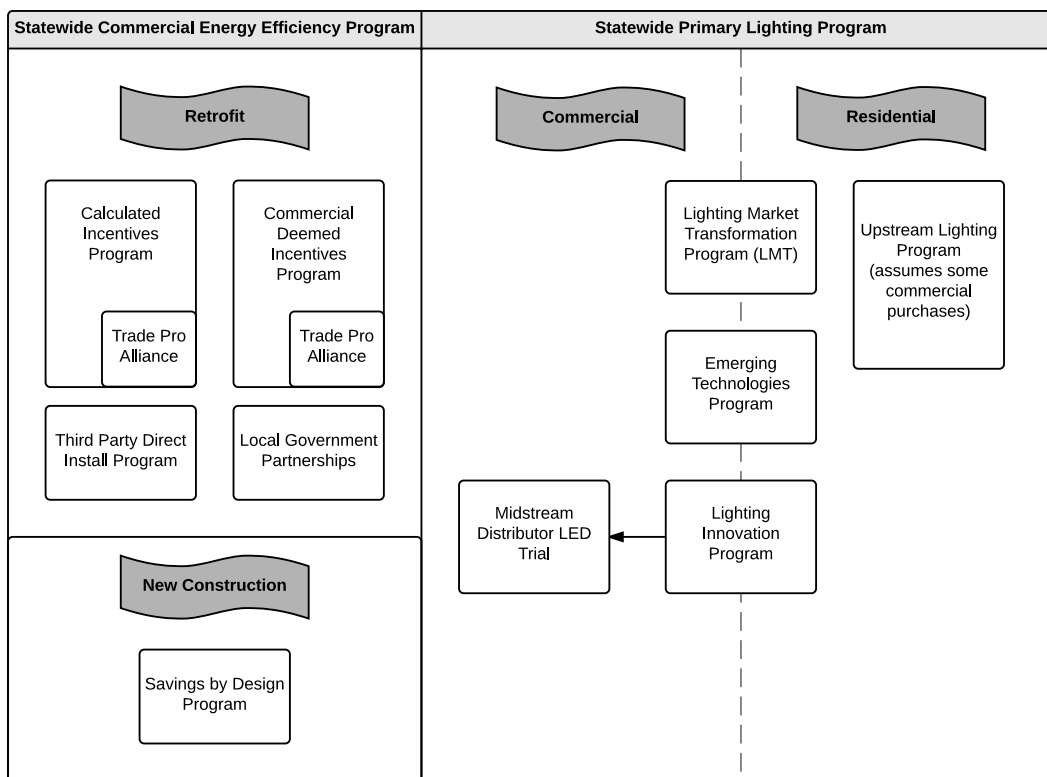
Statewide Commercial Energy Efficiency Program

Retrofit

Calculated Incentives Program

Trade Pro Alliance

Commercial Deemed Incentives Program

Trade Pro Alliance

Third Party Direct Install Program

Local Government Partnerships

New Construction

Savings by Design Program

Statewide Primary Lighting Program

Commercial

Residential

Lighting Market Transformation Program (LMT)

Upstream Lighting Program (assumes some commercial purchases)

Emerging Technologies Program

Midstream Distributor LED Trial

Lighting Innovation Program